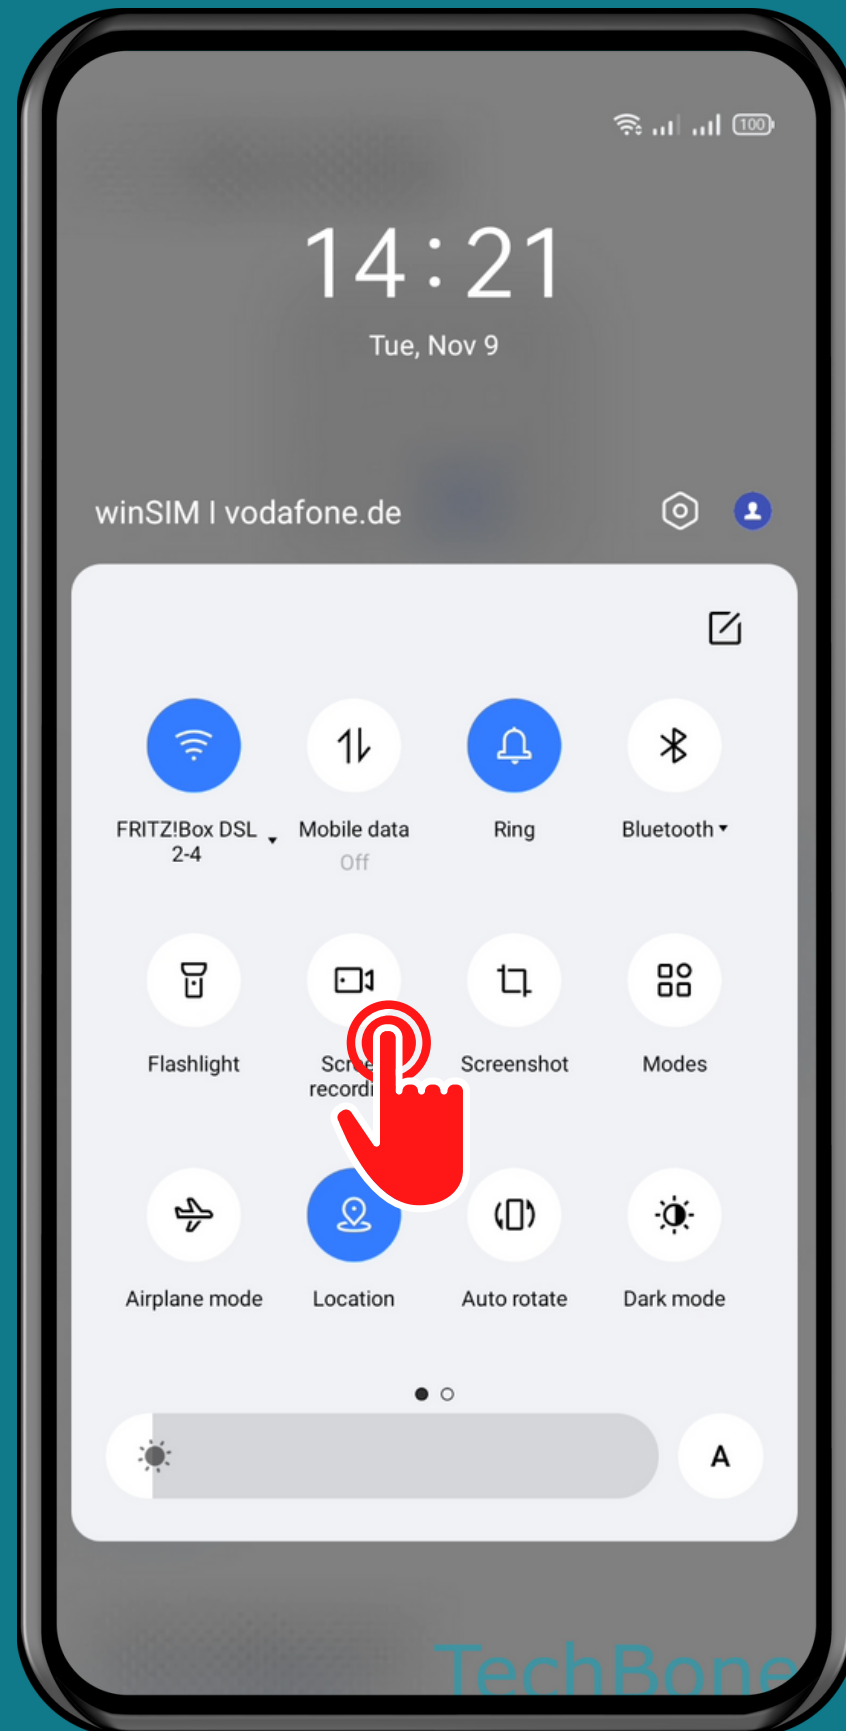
100

14:21

Tue, Nov 9

winSIM I vodafone.de

FRITZ!Box DSL 2-4

Mobile data
Off

Ring

Bluetooth

Flashlight

Scre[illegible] recordi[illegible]

Screenshot

Modes

Airplane mode

Location

Auto rotate

Dark mode

A

TechBone